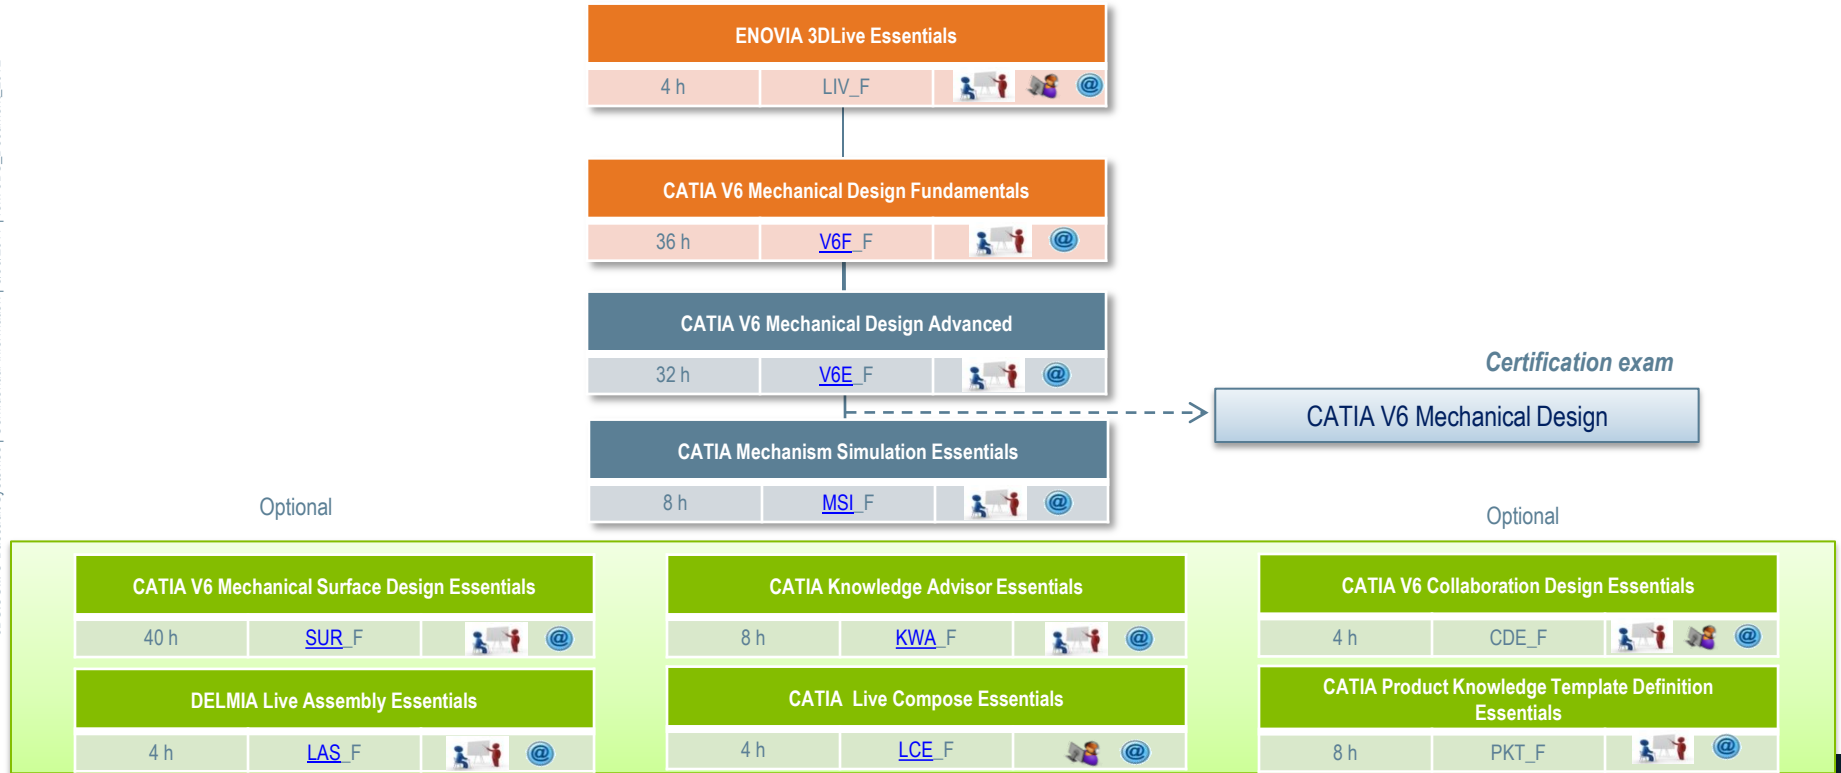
ENOVIA 3DLive Essentials

4 h | LIV_F

CATIA V6 Mechanical Design Fundamentals

36 h | V6F_F

CATIA V6 Mechanical Design Advanced

32 h | V6E_F

Certification exam

CATIA V6 Mechanical Design

CATIA Mechanism Simulation Essentials

8 h | MSI_F

Optional

Optional

CATIA V6 Mechanical Surface Design Essentials

40 h | SUR_F

DELMIA Live Assembly Essentials

4 h | LAS_F

CATIA Knowledge Advisor Essentials

8 h | KWA_F

CATIA Live Compose Essentials

4 h | LCE_F

CATIA V6 Collaboration Design Essentials

4 h | CDE_F

CATIA Product Knowledge Template Definition Essentials

8 h | PKT_F